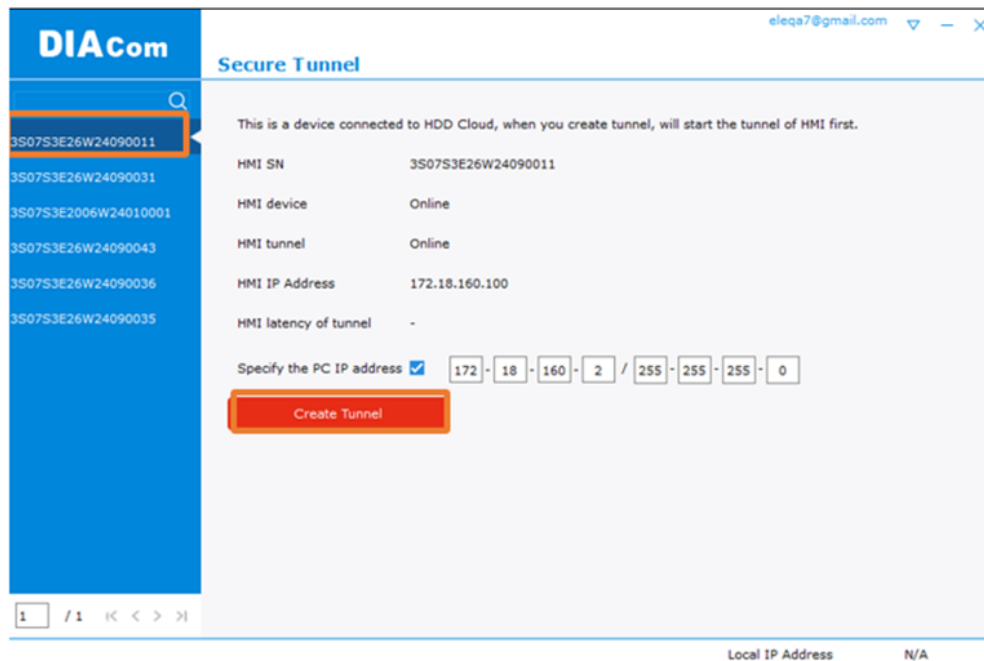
DIACom

eleqa7@gmail.com

Secure Tunnel

3S07S3E26W24090011
3S07S3E26W24090031
3S07S3E2006W24010001
3S07S3E26W24090043
3S07S3E26W24090036
3S07S3E26W24090035

This is a device connected to HDD Cloud, when you create tunnel, will start the tunnel of HMI first.

| | |
|---|---|
| HMI SN | 3S07S3E26W24090011 |
| HMI device | Online |
| HMI tunnel | Online |
| HMI IP Address | 172.18.160.100 |
| HMI latency of tunnel | - |

Specify the PC IP address 172 - 18 - 160 - 2 / 255 - 255 - 255 - 0

Create Tunnel

1 / 1

Local IP Address N/A